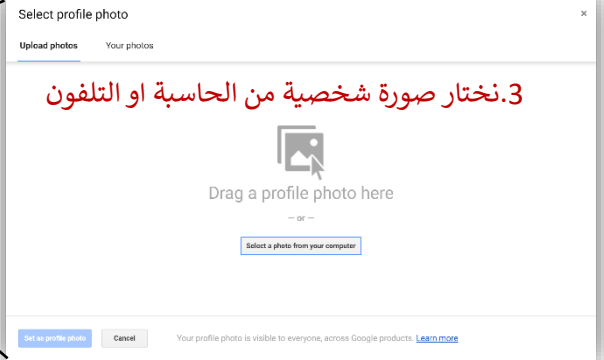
Select profile photo

×

Upload photos

Your photos

3.نختار صورة شخصية من الحاسبة او التلفون

Drag a profile photo here

— or —

Select a photo from your computer

Set as profile photo

Cancel

Your profile photo is visible to everyone, across Google products. Learn more